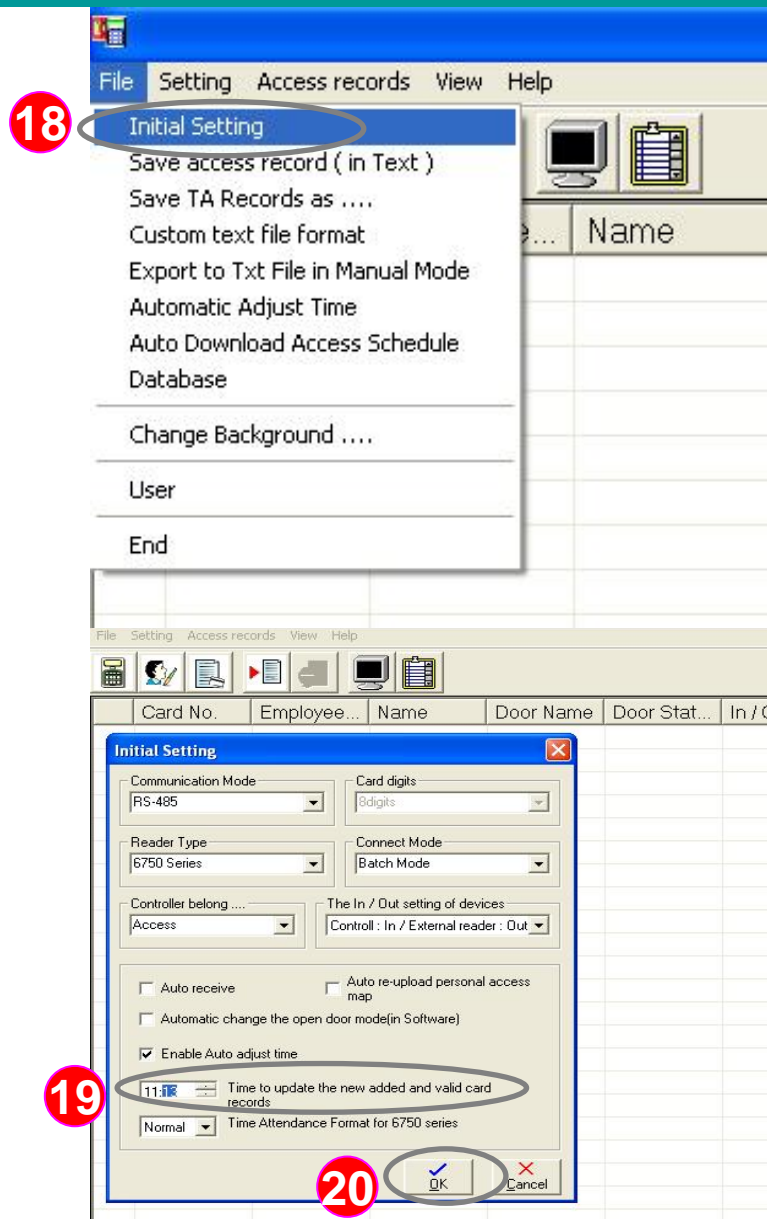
File Setting Access records View Help

18

Initial Setting
Save access record ( in Text )
Save TA Records as ....
Custom text file format
Export to Txt File in Manual Mode
Automatic Adjust Time
Auto Download Access Schedule
Database
Change Background ....
User
End

e... Name

File Setting Access records View Help

Card No. | Employee... | Name | Door Name | Door Stat... | In / O

Initial Setting

Communication Mode
RS-485

Card digits
8digits

Reader Type
6750 Series

Connect Mode
Batch Mode

Controller belong ....
Access

The In / Out setting of devices
Controll : In / External reader : Out

Auto receive
Auto re-upload personal access map
Automatic change the open door mode(in Software)
Enable Auto adjust time

19

11:13 Time to update the new added and valid card records

Normal Time Attendance Format for 6750 series

20

OK
Cancel